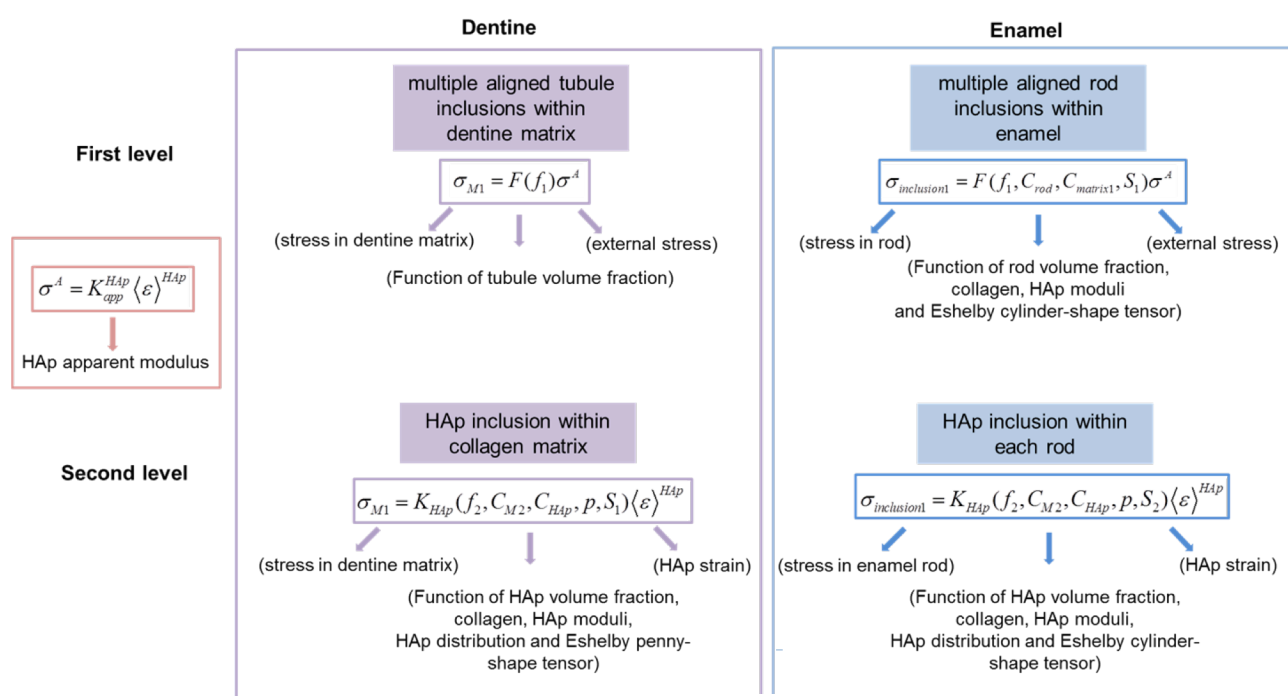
Dentine

Enamel

First level

multiple aligned tubule inclusions within dentine matrix

$\sigma_{M1} = F(f_1)\sigma^A$

(stress in dentine matrix)

(external stress)

(Function of tubule volume fraction)

multiple aligned rod inclusions within enamel

$\sigma_{inclusion1} = F(f_1, C_{rod}, C_{matrix1}, S_1)\sigma^A$

(stress in rod)

(external stress)

(Function of rod volume fraction, collagen, HAp moduli and Eshelby cylinder-shape tensor)

$\sigma^A = K_{app}^{HAp}\langle\varepsilon\rangle^{HAp}$

HAp apparent modulus

Second level

HAp inclusion within collagen matrix

$\sigma_{M1} = K_{HAp}(f_2, C_{M2}, C_{HAp}, p, S_1)\langle\varepsilon\rangle^{HAp}$

(stress in dentine matrix)

(HAp strain)

(Function of HAp volume fraction, collagen, HAp moduli, HAp distribution and Eshelby penny-shape tensor)

HAp inclusion within each rod

$\sigma_{inclusion1} = K_{HAp}(f_2, C_{M2}, C_{HAp}, p, S_2)\langle\varepsilon\rangle^{HAp}$

(stress in enamel rod)

(HAp strain)

(Function of HAp volume fraction, collagen, HAp moduli, HAp distribution and Eshelby cylinder-shape tensor)